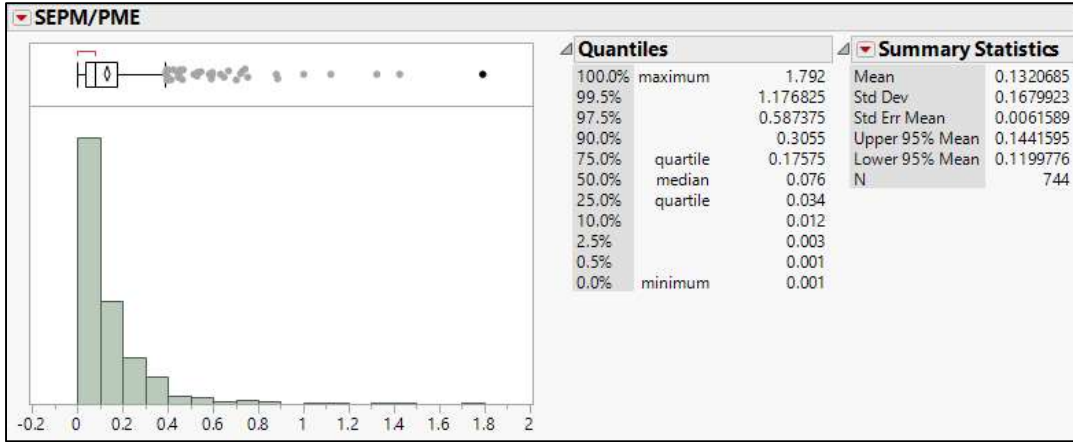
SEPM/PME

-0.2 0 0.2 0.4 0.6 0.8 1 1.2 1.4 1.6 1.8 2

Quantiles

| | | |
|---|---|---|
| 100.0% | maximum | 1.792 |
| 99.5% | | 1.176825 |
| 97.5% | | 0.587375 |
| 90.0% | | 0.3055 |
| 75.0% | quartile | 0.17575 |
| 50.0% | median | 0.076 |
| 25.0% | quartile | 0.034 |
| 10.0% | | 0.012 |
| 2.5% | | 0.003 |
| 0.5% | | 0.001 |
| 0.0% | minimum | 0.001 |

Summary Statistics

| | |
|---|---|
| Mean | 0.1320685 |
| Std Dev | 0.1679923 |
| Std Err Mean | 0.0061589 |
| Upper 95% Mean | 0.1441595 |
| Lower 95% Mean | 0.1199776 |
| N | 744 |